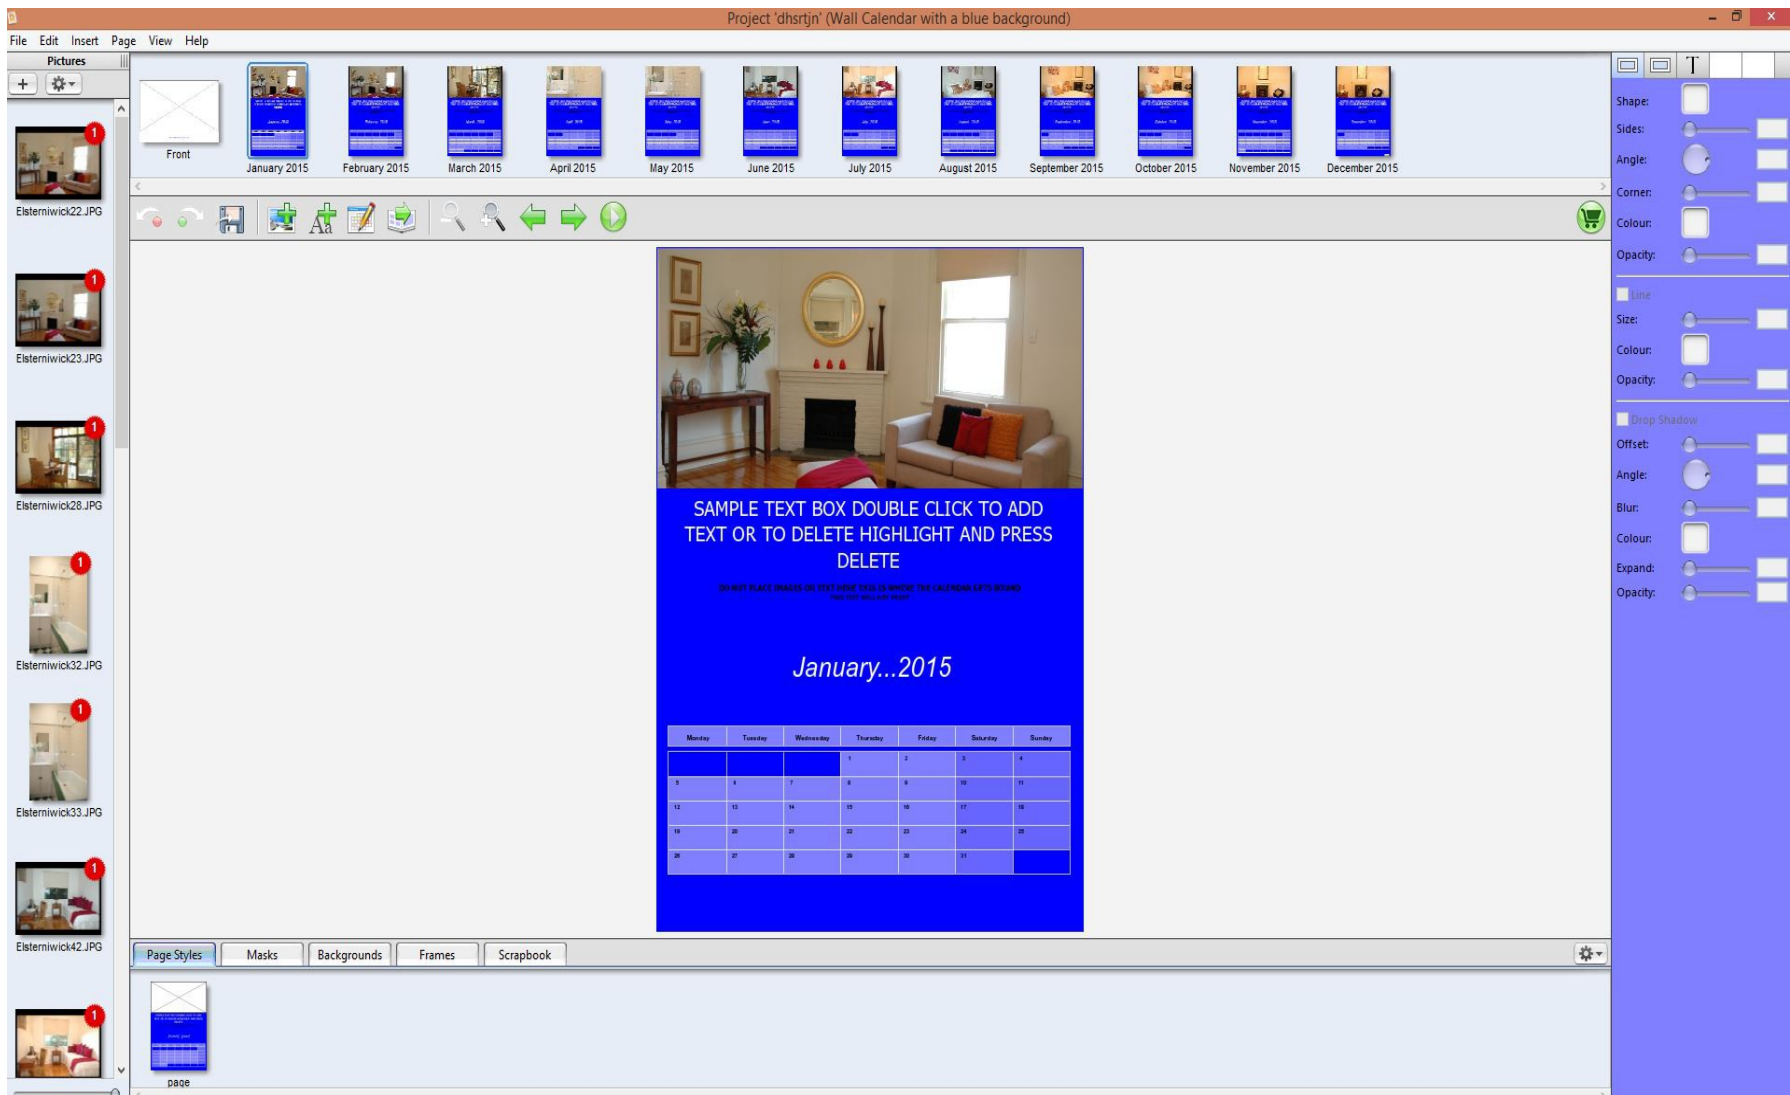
Project 'dhsrtjn' (Wall Calendar with a blue background)

File Edit Insert Page View Help

Pictures

Front January 2015 February 2015 March 2015 April 2015 May 2015 June 2015 July 2015 August 2015 September 2015 October 2015 November 2015 December 2015

1
Elsterniwick22.JPG
1
Elsterniwick23.JPG
1
Elsterniwick28.JPG
1
Elsterniwick32.JPG
1
Elsterniwick33.JPG
1
Elsterniwick42.JPG
1

SAMPLE TEXT BOX DOUBLE CLICK TO ADD TEXT OR TO DELETE HIGHLIGHT AND PRESS DELETE

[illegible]

January...2015

| Monday | Tuesday | Wednesday | Thursday | Friday | Saturday | Sunday |
|---|---|---|---|---|---|---|
| | | | 1 | 2 | 3 | 4 |
| 5 | 6 | 7 | 8 | 9 | 10 | 11 |
| 12 | 13 | 14 | 15 | 16 | 17 | 18 |
| 19 | 20 | 21 | 22 | 23 | 24 | 25 |
| 26 | 27 | 28 | 29 | 30 | 31 | |

Page Styles Masks Backgrounds Frames Scrapbook

page

Shape:
Sides:
Angle:
Corner:
Colour:
Opacity:
Line
Size:
Colour:
Opacity:
Drop Shadow
Offset:
Angle:
Blur:
Colour:
Expand:
Opacity: